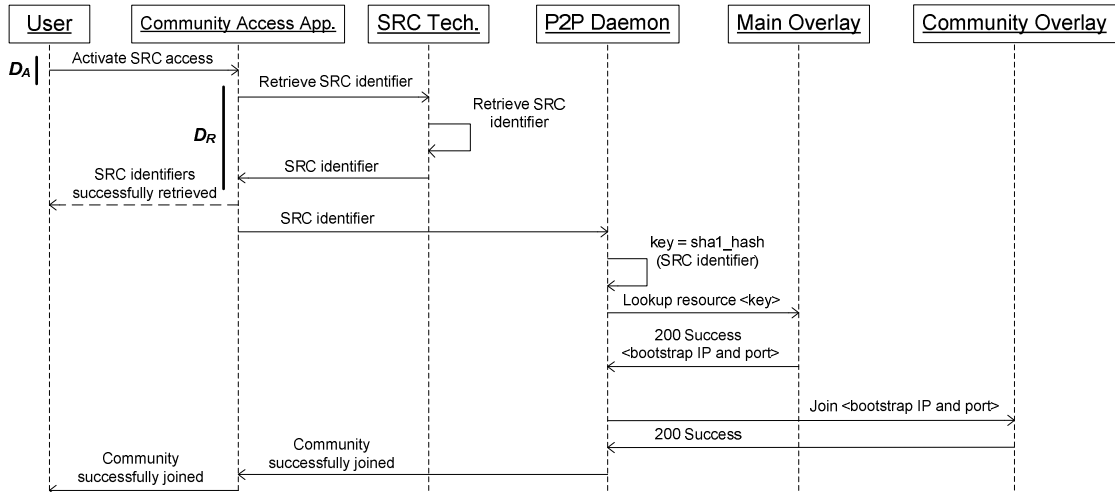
User
Community Access App.
SRC Tech.
P2P Daemon
Main Overlay
Community Overlay

$D_A$
Activate SRC access
Retrieve SRC identifier
$D_R$
Retrieve SRC identifier
SRC identifier
SRC identifiers successfully retrieved
SRC identifier
key = sha1_hash (SRC identifier)
Lookup resource <key>
200 Success <bootstrap IP and port>
Join <bootstrap IP and port>
200 Success
Community successfully joined
Community successfully joined